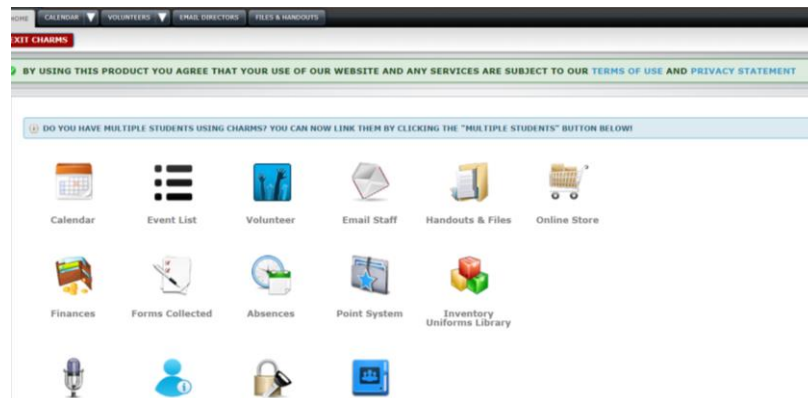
HOME CALENDAR VOLUNTEERS EMAIL DIRECTORS FILES & HANDOUTS

EXIT CHARMS

BY USING THIS PRODUCT YOU AGREE THAT YOUR USE OF OUR WEBSITE AND ANY SERVICES ARE SUBJECT TO OUR TERMS OF USE AND PRIVACY STATEMENT

DO YOU HAVE MULTIPLE STUDENTS USING CHARMS? YOU CAN NOW LINK THEM BY CLICKING THE "MULTIPLE STUDENTS" BUTTON BELOW!

Calendar

Event List

Volunteer

Email Staff

Handouts & Files

Online Store

Finances

Forms Collected

Absences

Point System

Inventory Uniforms Library